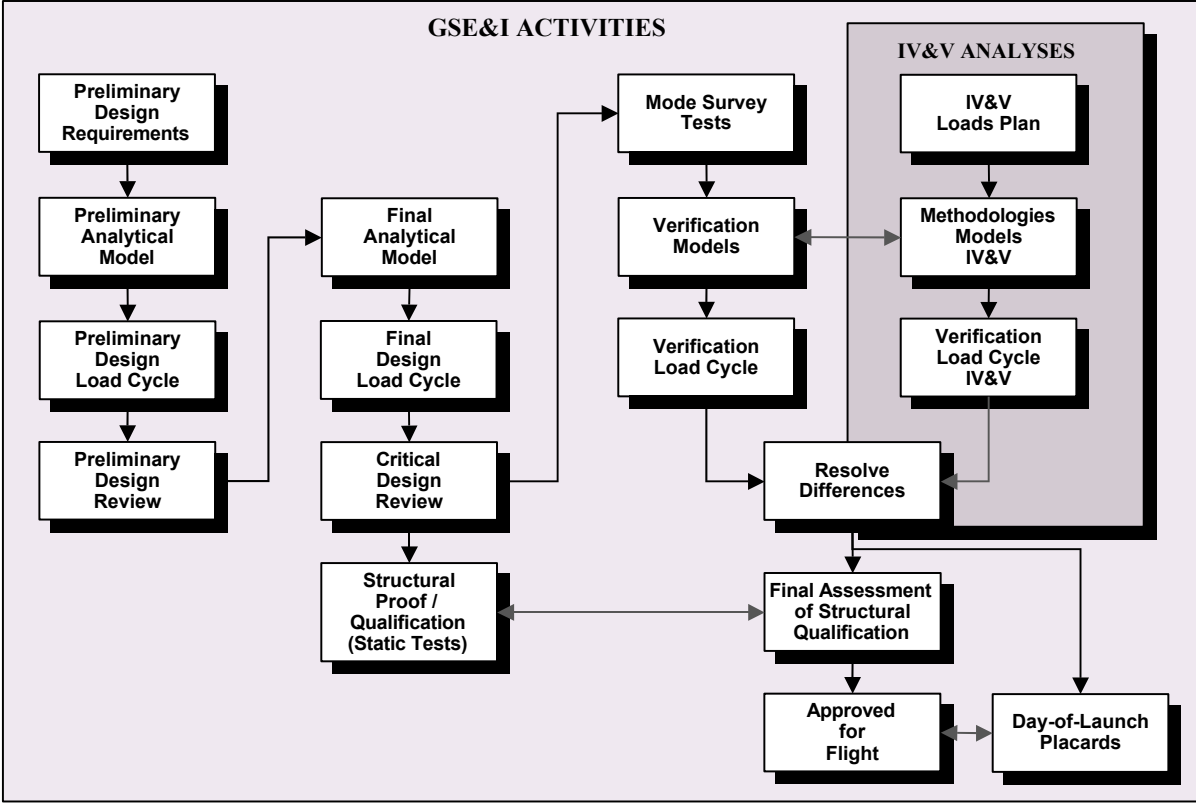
GSE&I ACTIVITIES

Preliminary Design Requirements

Preliminary Analytical Model

Preliminary Design Load Cycle

Preliminary Design Review

Final Analytical Model

Final Design Load Cycle

Critical Design Review

Structural Proof / Qualification (Static Tests)

Mode Survey Tests

Verification Models

Verification Load Cycle

IV&V ANALYSES

IV&V Loads Plan

Methodologies Models IV&V

Verification Load Cycle IV&V

Resolve Differences

Final Assessment of Structural Qualification

Approved for Flight

Day-of-Launch Placards